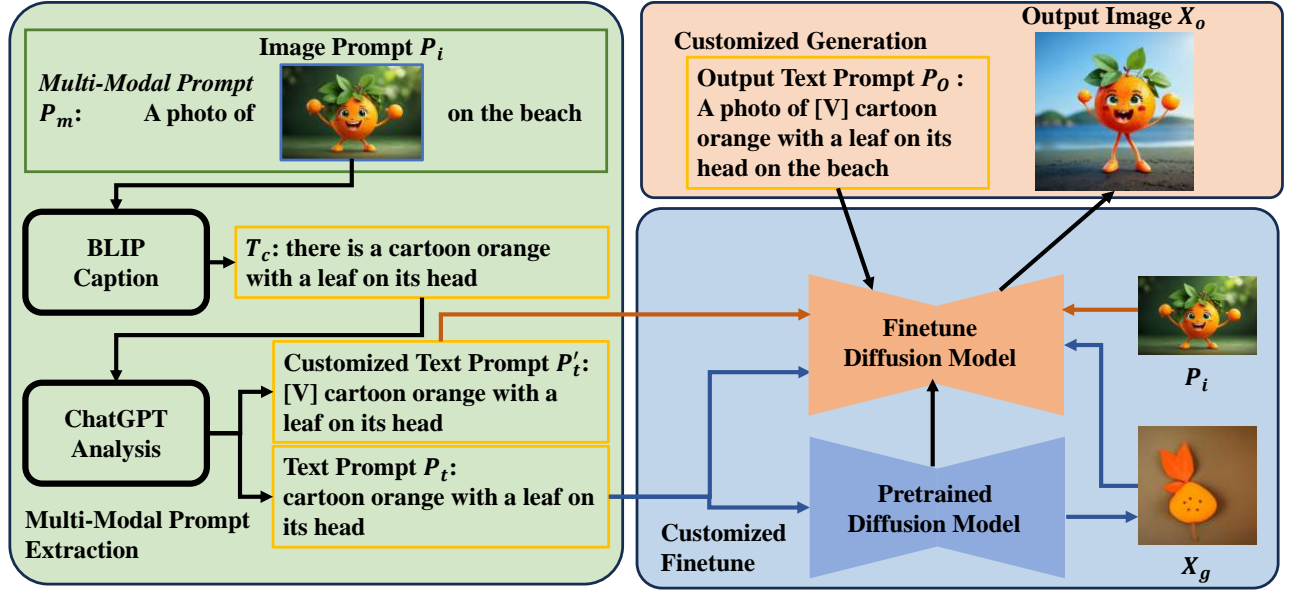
Image Prompt $P_i$

Multi-Modal Prompt $P_m$: A photo of on the beach

BLIP Caption

$T_c$: there is a cartoon orange with a leaf on its head

ChatGPT Analysis

Customized Text Prompt $P_t'$: [V] cartoon orange with a leaf on its head

Text Prompt $P_t$: cartoon orange with a leaf on its head

Multi-Modal Prompt Extraction

Customized Generation

Output Text Prompt $P_O$ : A photo of [V] cartoon orange with a leaf on its head on the beach

Output Image $X_o$

Finetune Diffusion Model

$P_i$

Pretrained Diffusion Model

Customized Finetune

$X_g$